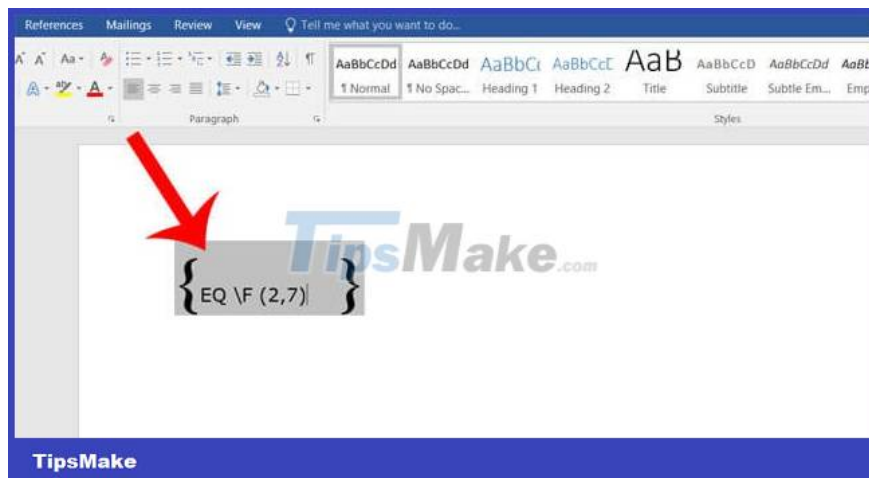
References Mailings Review View Tell me what you want to do...

Aa

AaBbCcDd ¶ Normal
AaBbCcDd ¶ No Spac...
AaBbCc Heading 1
AaBbCcC Heading 2
AaB Title
AaBbCcD Subtitle
AaBbCcDd Subtle Em...
AaBb Emp

Paragraph

Styles

TipsMake.com

{EQ \F (2,7)}

TipsMake